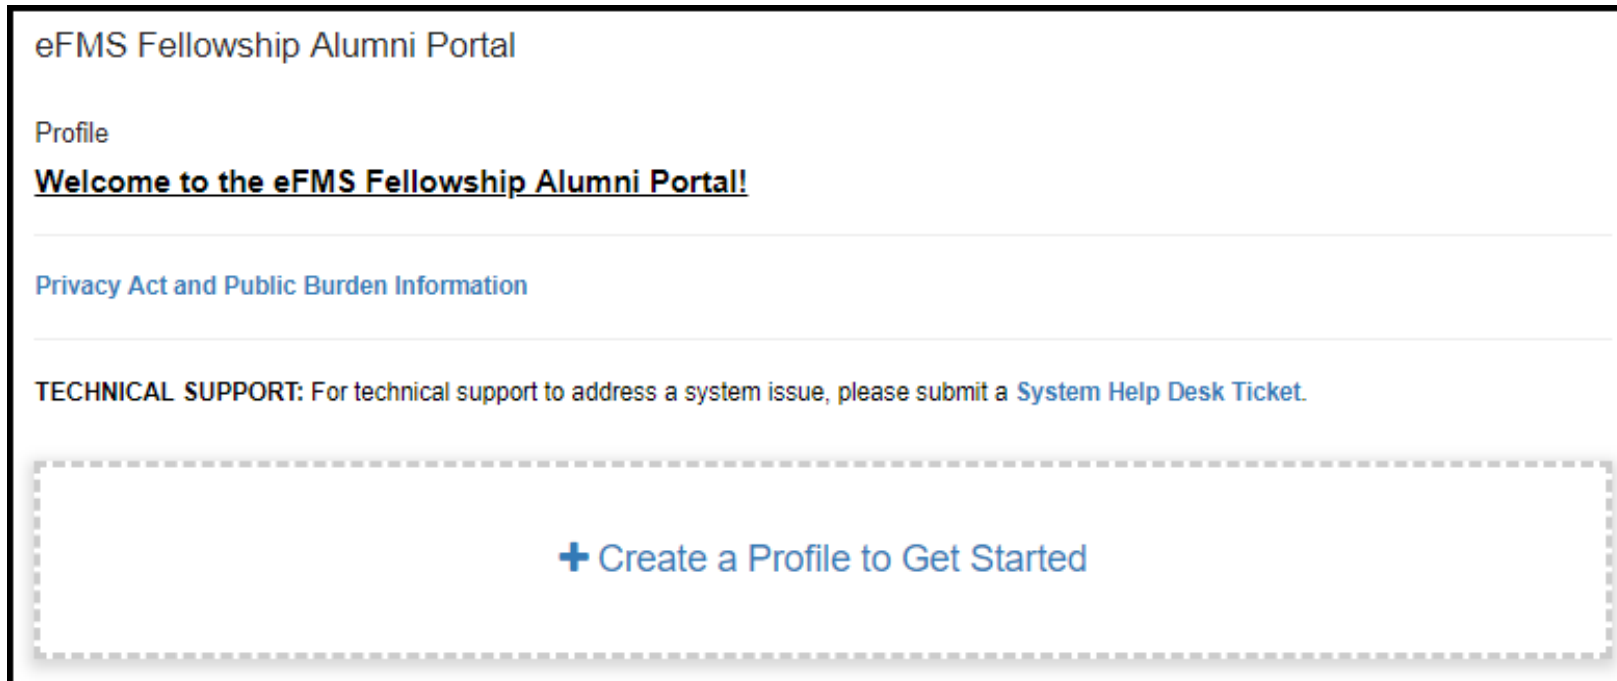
eFMS Fellowship Alumni Portal

Profile

Welcome to the eFMS Fellowship Alumni Portal!

Privacy Act and Public Burden Information

TECHNICAL SUPPORT: For technical support to address a system issue, please submit a System Help Desk Ticket.

+ Create a Profile to Get Started